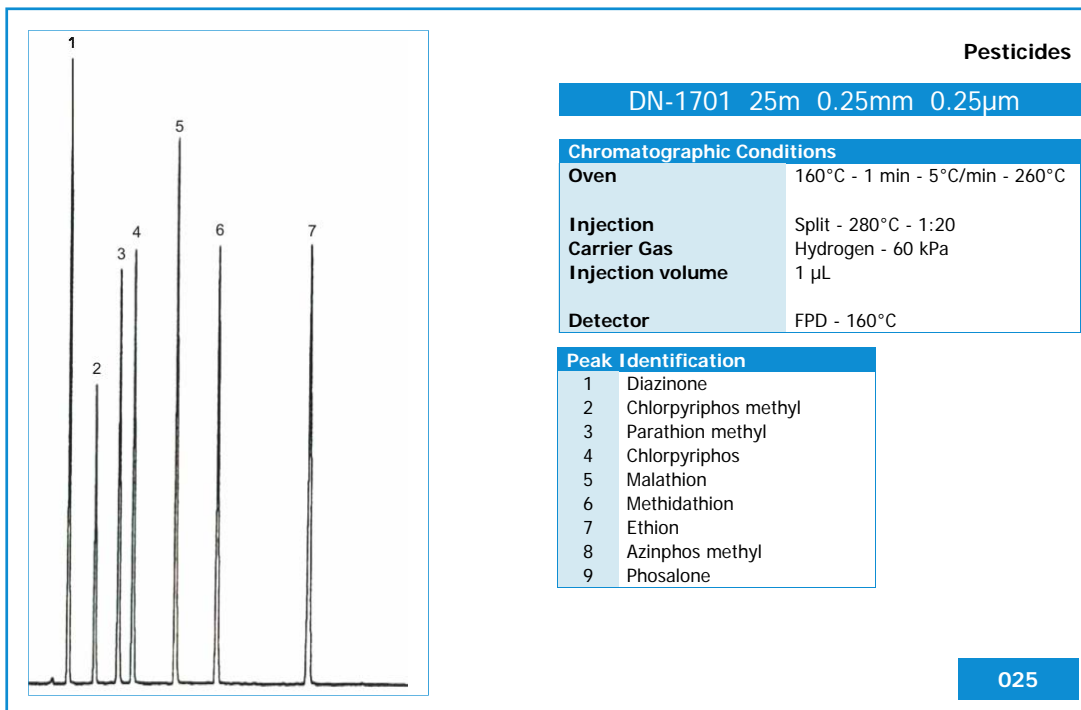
1
2
3
4
5
6
7

Pesticides

DN-1701 25m 0.25mm 0.25μm

| Chromatographic Conditions | |
|---|---|
| Oven | 160°C - 1 min - 5°C/min - 260°C |
| Injection | Split - 280°C - 1:20 |
| Carrier Gas | Hydrogen - 60 kPa |
| Injection volume | 1 μL |
| Detector | FPD - 160°C |

| Peak Identification | |
|---|---|
| 1 | Diazinone |
| 2 | Chlorpyriphos methyl |
| 3 | Parathion methyl |
| 4 | Chlorpyriphos |
| 5 | Malathion |
| 6 | Methidathion |
| 7 | Ethion |
| 8 | Azinphos methyl |
| 9 | Phosalone |

025